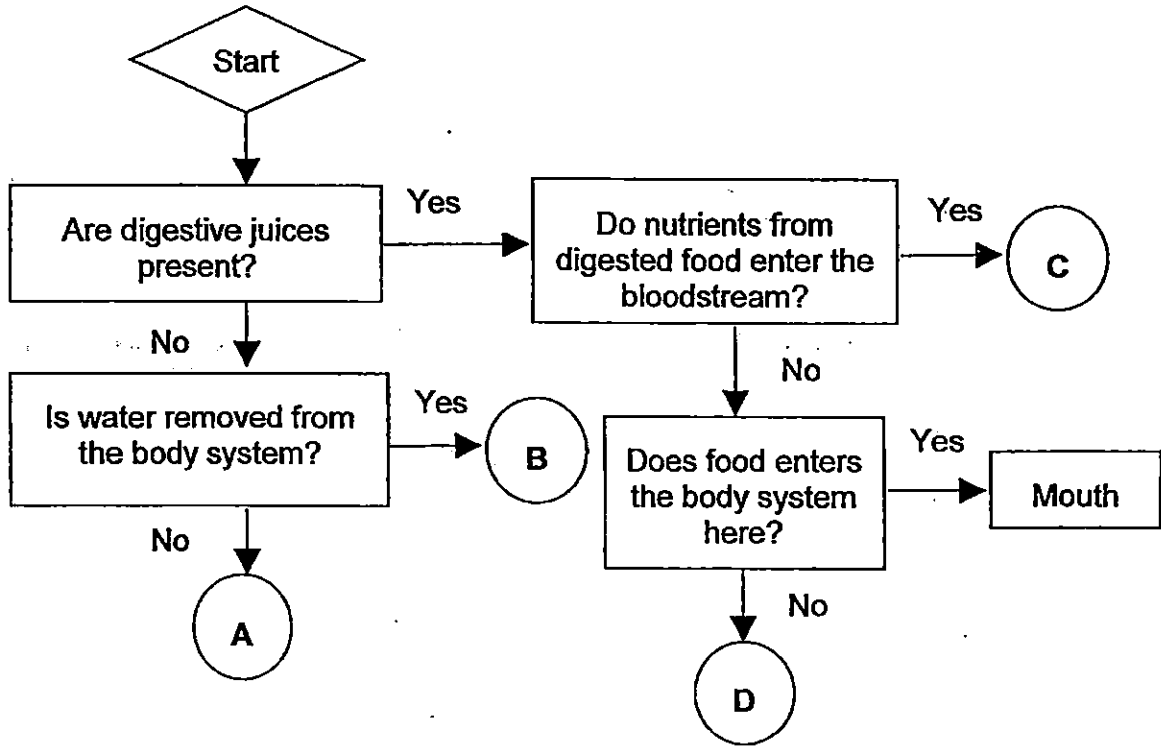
Start

Are digestive juices present?

Yes

Do nutrients from digested food enter the bloodstream?

Yes

C

No

No

Is water removed from the body system?

Yes

B

Does food enters the body system here?

Yes

Mouth

No

A

No

D